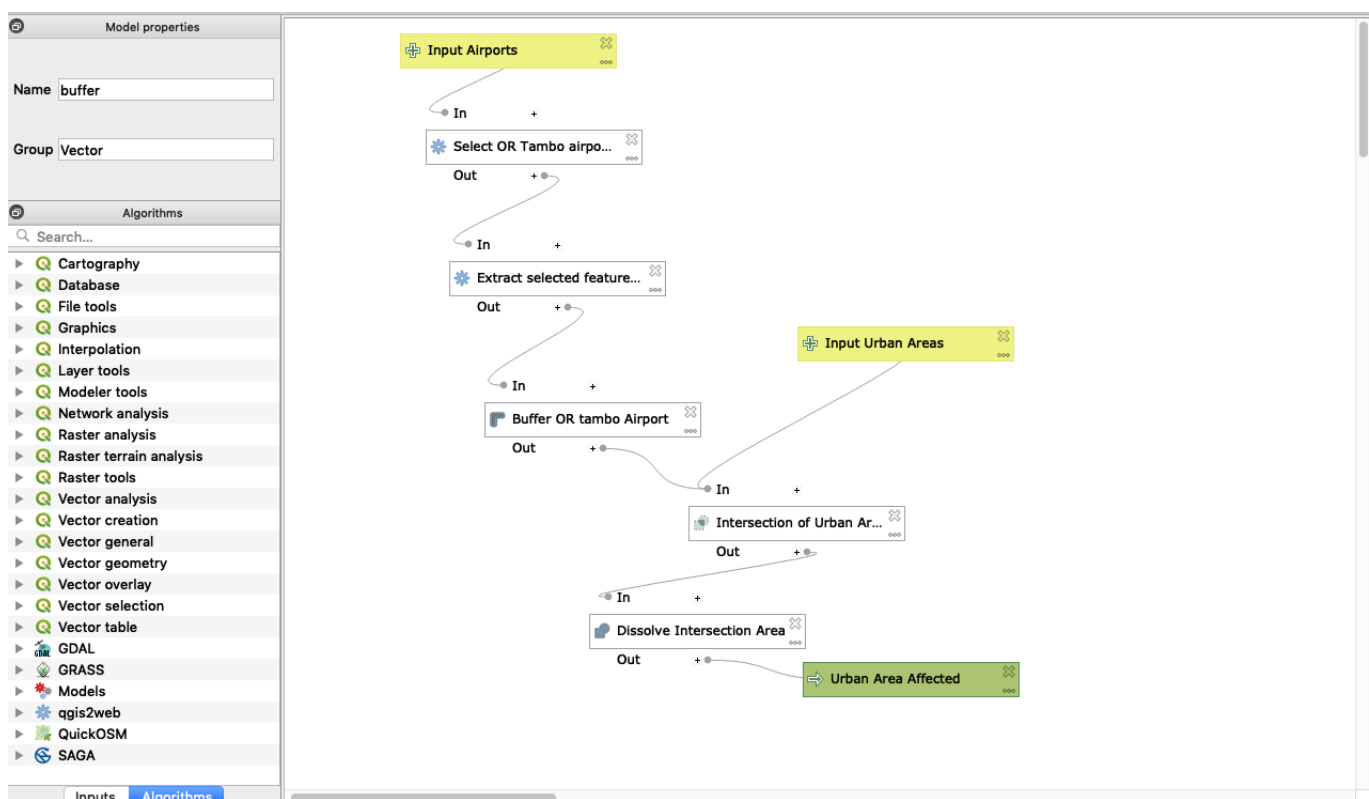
Model properties

Name buffer

Group Vector

Algorithms

Search...

Cartography
Database
File tools
Graphics
Interpolation
Layer tools
Modeler tools
Network analysis
Raster analysis
Raster terrain analysis
Raster tools
Vector analysis
Vector creation
Vector general
Vector geometry
Vector overlay
Vector selection
Vector table
GDAL
GRASS
Models
qgis2web
QuickOSM
SAGA

Inputs Algorithms

Input Airports

In +

Select OR Tambo airpo...

Out +

In +

Extract selected feature...

Out +

Input Urban Areas

In +

Buffer OR tambo Airport

Out +

In +

Intersection of Urban Ar...

Out +

In +

Dissolve Intersection Area

Out +

Urban Area Affected